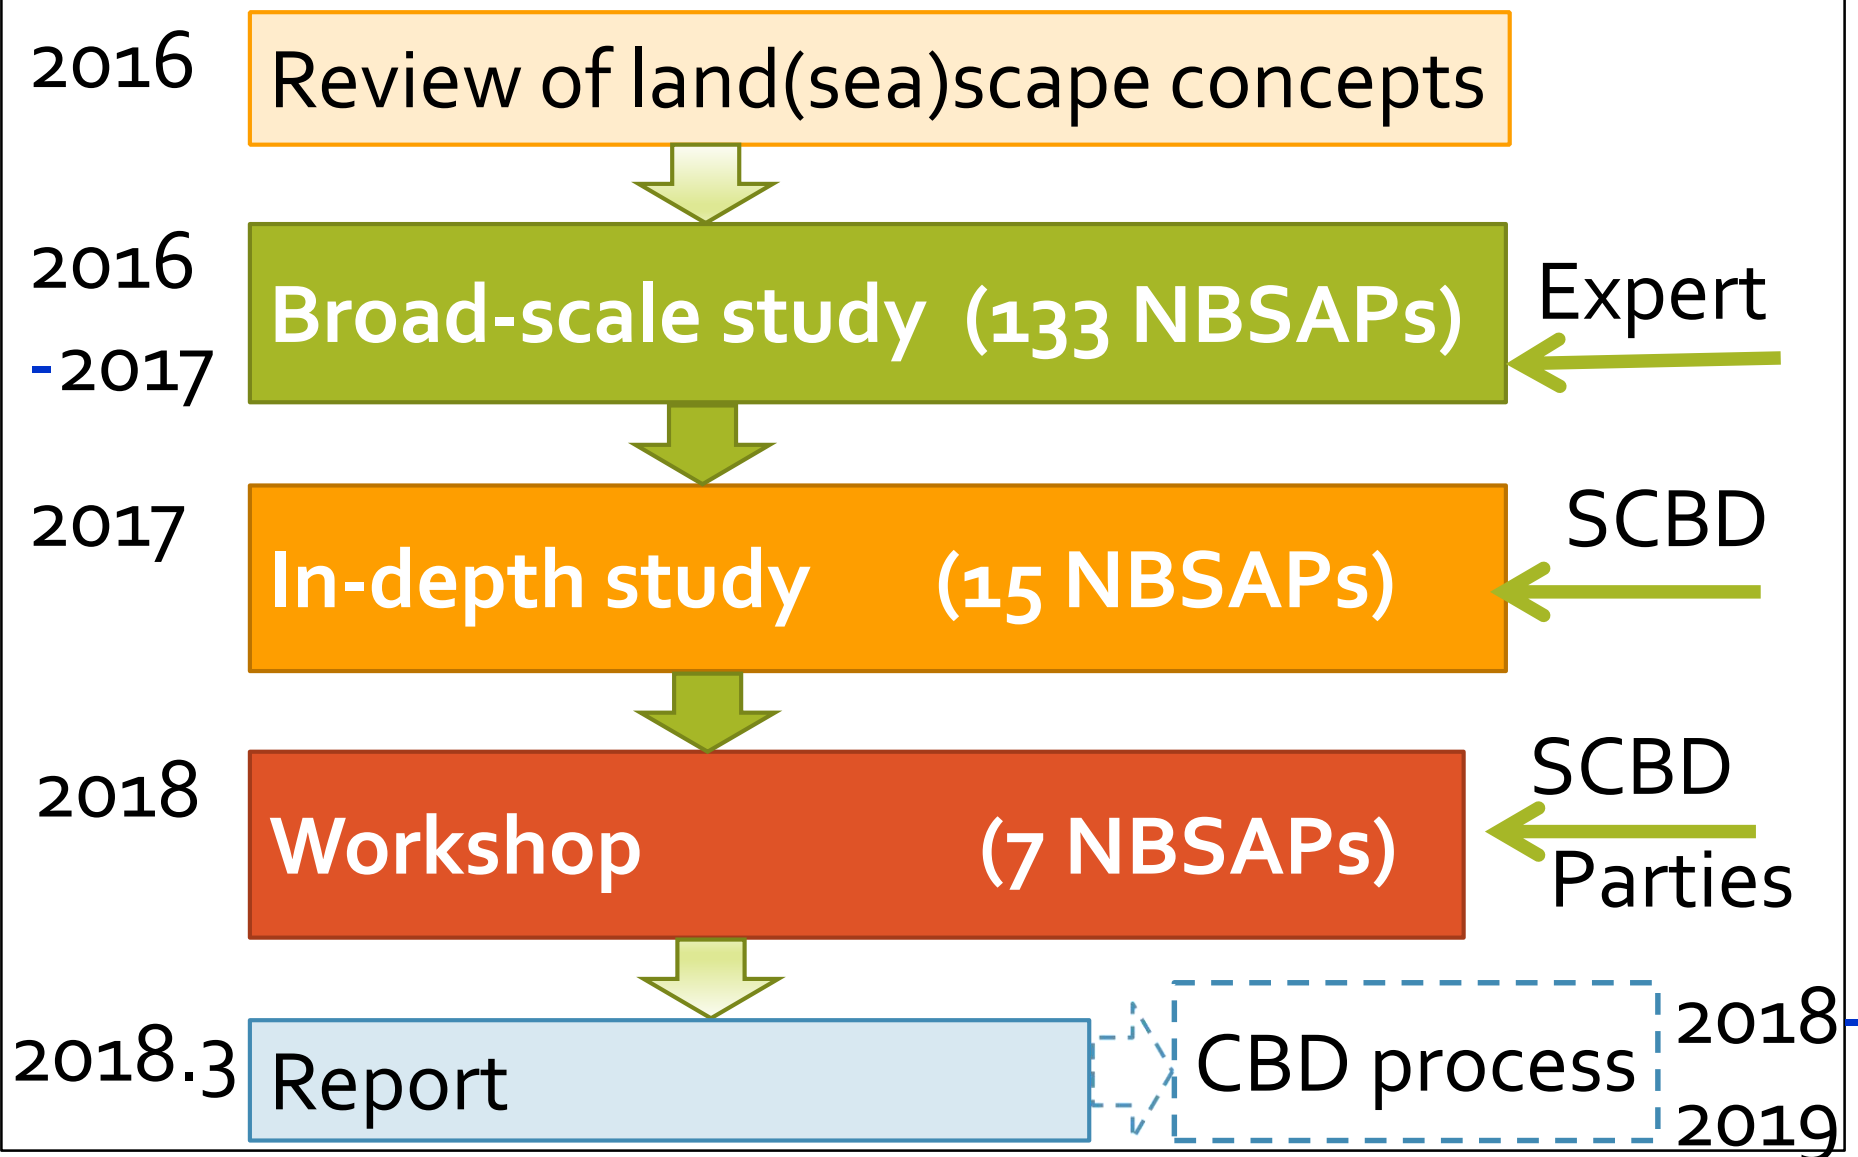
2016 Review of land(sea)scape concepts

2016 -2017 Broad-scale study (133 NBSAPs) Expert

2017 In-depth study (15 NBSAPs) SCBD

2018 Workshop (7 NBSAPs) SCBD Parties

2018.3 Report

CBD process 2018- 2019